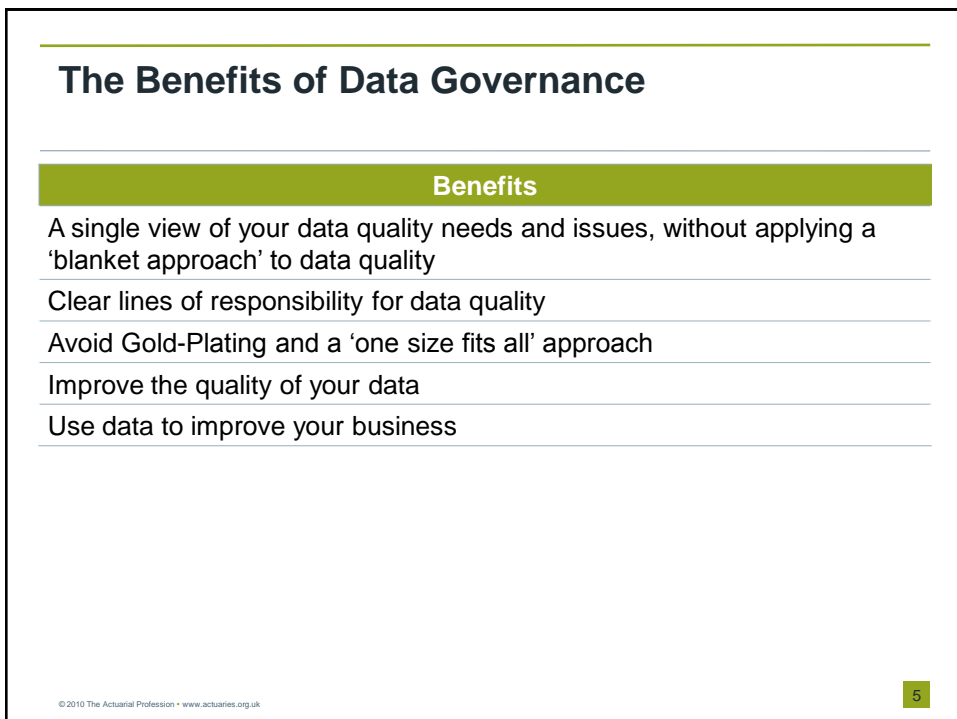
The Benefits of Data Governance

| Benefits |
|---|
| A single view of your data quality needs and issues, without applying a 'blanket approach' to data quality |
| Clear lines of responsibility for data quality |
| Avoid Gold-Plating and a 'one size fits all' approach |
| Improve the quality of your data |
| Use data to improve your business |

© 2010 The Actuarial Profession • www.actuaries.org.uk

5